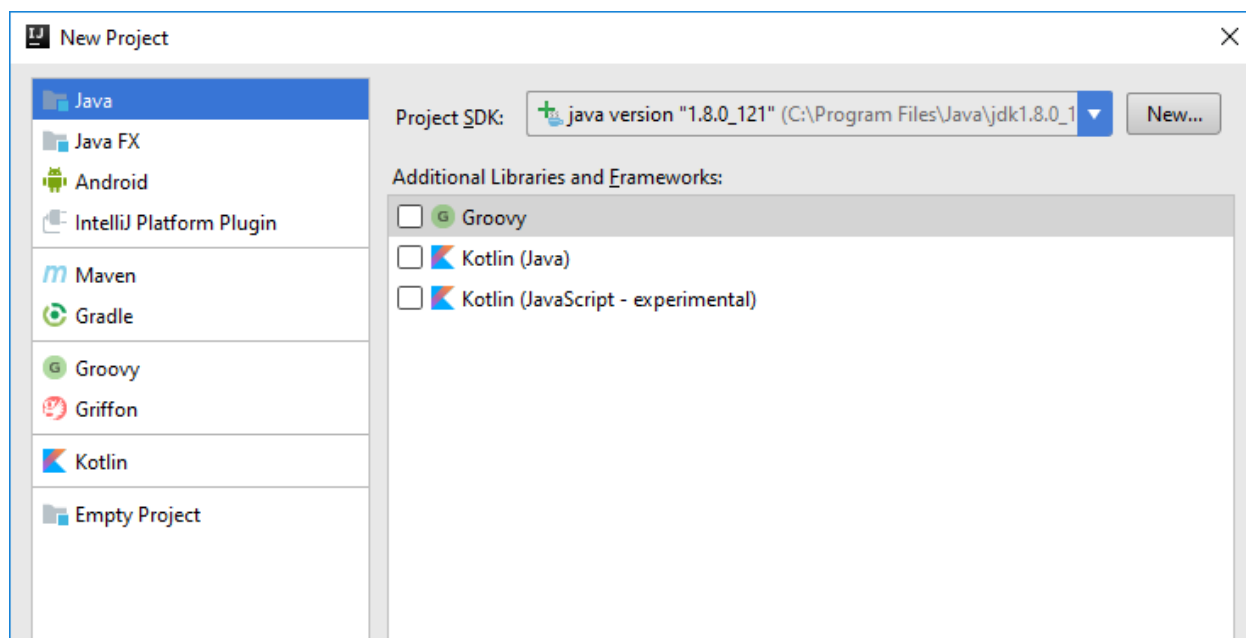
New Project

Java
Java FX
Android
IntelliJ Platform Plugin
Maven
Gradle
Groovy
Griffon
Kotlin
Empty Project

Project SDK: java version "1.8.0_121" (C:\Program Files\Java\jdk1.8.0_1 New...

Additional Libraries and Frameworks:

Groovy
Kotlin (Java)
Kotlin (JavaScript - experimental)